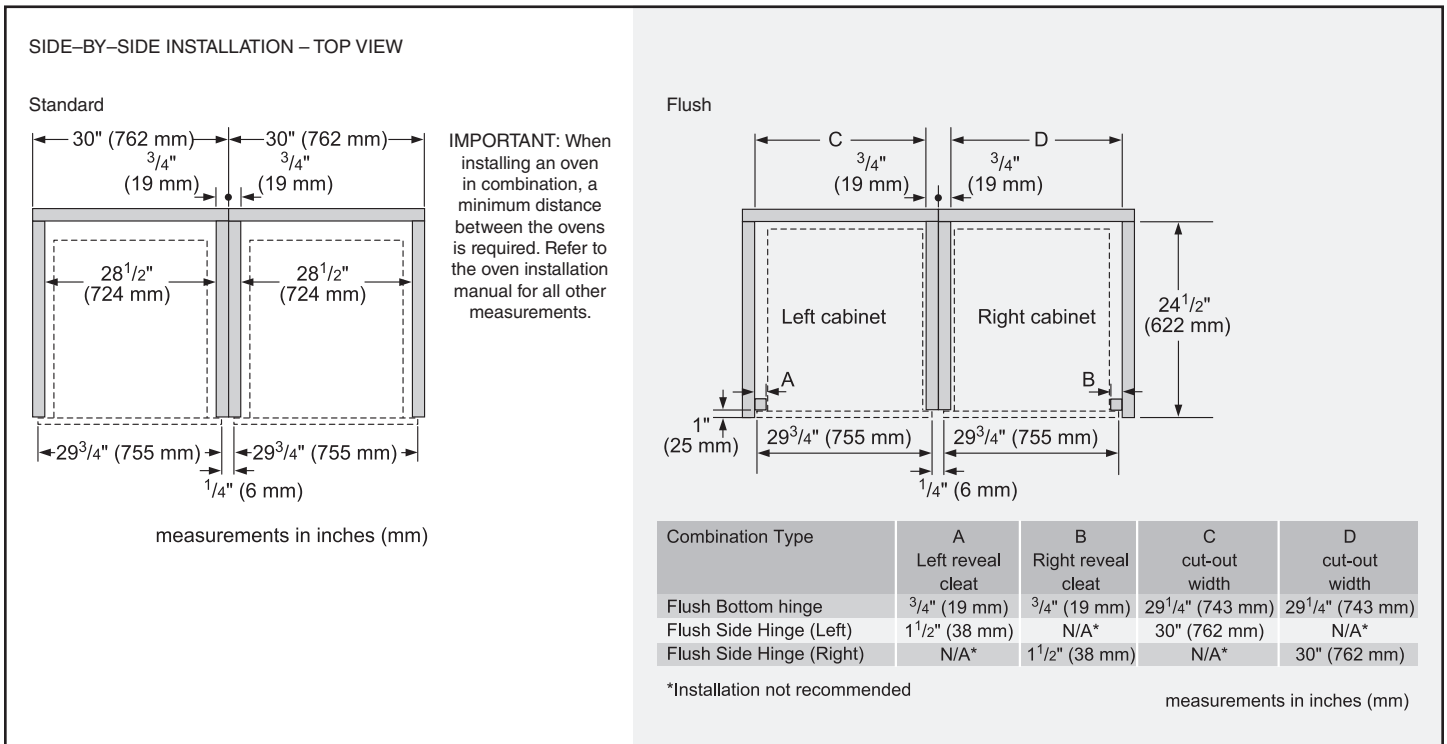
SIDE–BY–SIDE INSTALLATION – TOP VIEW

Standard

30" (762 mm)
30" (762 mm)
$^3/_4$" (19 mm)
$^3/_4$" (19 mm)
$28^1/_2$" (724 mm)
$28^1/_2$" (724 mm)
$29^3/_4$" (755 mm)
$29^3/_4$" (755 mm)
$^1/_4$" (6 mm)

measurements in inches (mm)

IMPORTANT: When installing an oven in combination, a minimum distance between the ovens is required. Refer to the oven installation manual for all other measurements.

Flush

C
D
$^3/_4$" (19 mm)
$^3/_4$" (19 mm)
Left cabinet
Right cabinet
$24^1/_2$" (622 mm)
A
B
1" (25 mm)
$29^3/_4$" (755 mm)
$29^3/_4$" (755 mm)
$^1/_4$" (6 mm)

| Combination Type | A Left reveal cleat | B Right reveal cleat | C cut-out width | D cut-out width |
|---|---|---|---|---|
| Flush Bottom hinge | $^3/_4$" (19 mm) | $^3/_4$" (19 mm) | $29^1/_4$" (743 mm) | $29^1/_4$" (743 mm) |
| Flush Side Hinge (Left) | $1^1/_2$" (38 mm) | N/A* | 30" (762 mm) | N/A* |
| Flush Side Hinge (Right) | N/A* | $1^1/_2$" (38 mm) | N/A* | 30" (762 mm) |

*Installation not recommended

measurements in inches (mm)